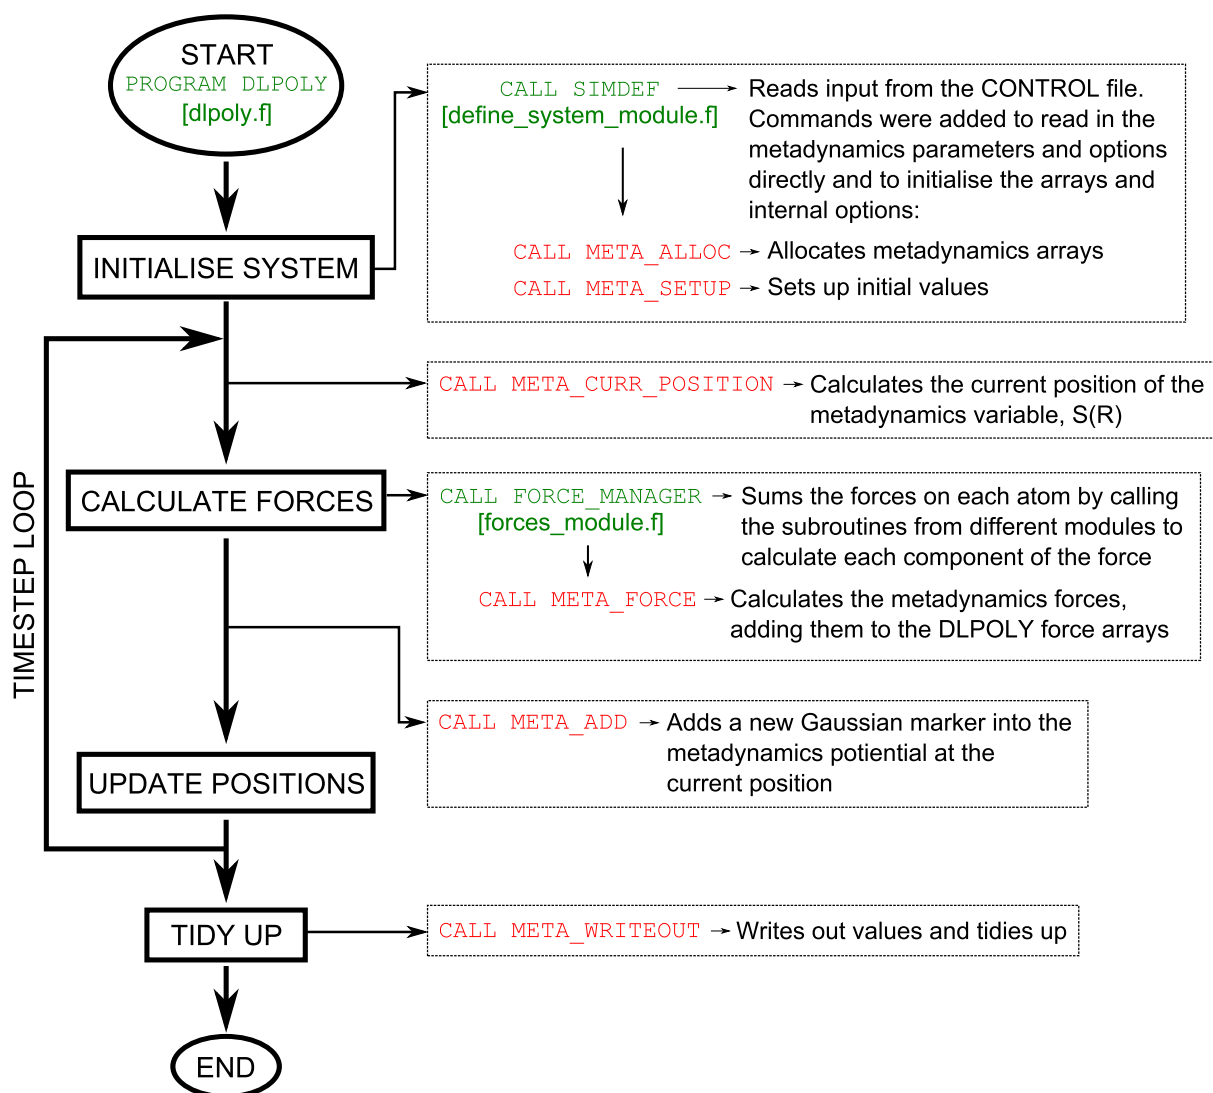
START
PROGRAM DLPOLY
[dlpoly.f]

INITIALISE SYSTEM

CALL SIMDEF
[define_system_module.f]
Reads input from the CONTROL file. Commands were added to read in the metadynamics parameters and options directly and to initialise the arrays and internal options:

CALL META_ALLOC → Allocates metadynamics arrays
CALL META_SETUP → Sets up initial values

CALL META_CURR_POSITION → Calculates the current position of the metadynamics variable, S(R)

TIMESTEP LOOP

CALCULATE FORCES

CALL FORCE_MANAGER → Sums the forces on each atom by calling the subroutines from different modules to calculate each component of the force
[forces_module.f]

CALL META_FORCE → Calculates the metadynamics forces, adding them to the DLPOLY force arrays

CALL META_ADD → Adds a new Gaussian marker into the metadynamics potiential at the current position

UPDATE POSITIONS

TIDY UP

CALL META_WRITEOUT → Writes out values and tidies up

END